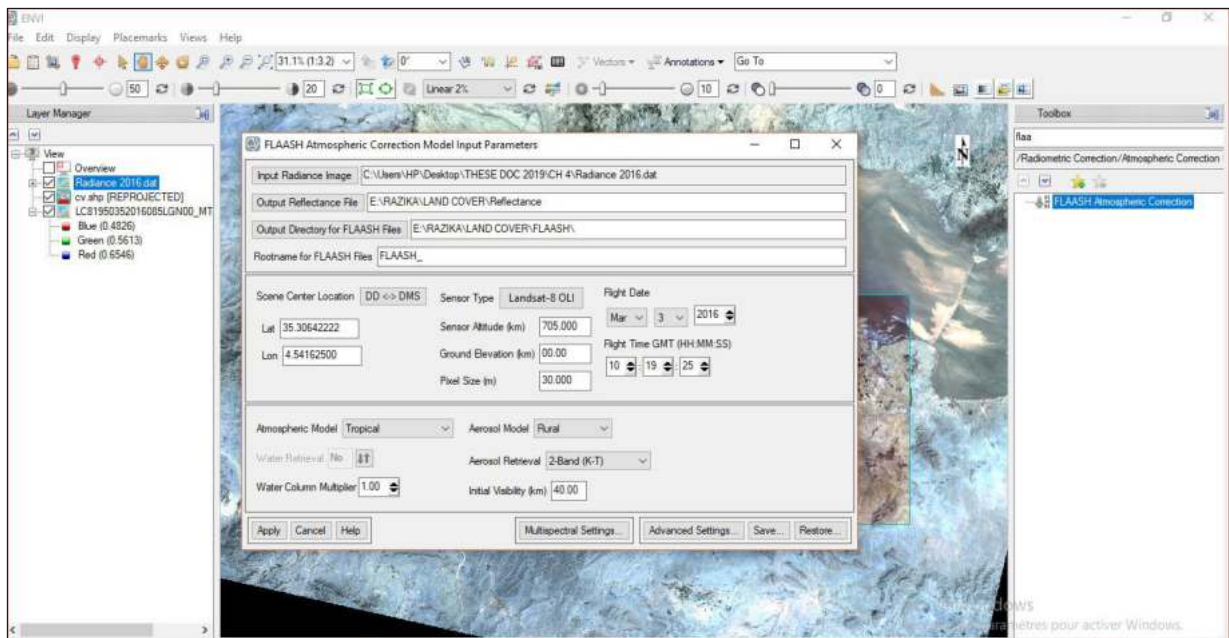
ENVI

File Edit Display Placemarks Views Help

31.1% (1:3.2) 0° Vectors Annotations Go To

50 20 Linear 2% 10 0

Layer Manager

View
Overview
Radiance 2016.dat
cv.shp [REPROJECTED]
LC81950352016085LGN00_MT
Blue (0.4826)
Green (0.5613)
Red (0.6546)

FLAASH Atmospheric Correction Model Input Parameters

Input Radiance Image C:\Users\HP\Desktop\THESE DOC 2019\CH 4\Radiance 2016.dat

Output Reflectance File E:\RAZIKA\LAND COVER\Reflectance

Output Directory for FLAASH Files E:\RAZIKA\LAND COVER\FLAASH\

Rootname for FLAASH Files FLAASH_

Scene Center Location DD <-> DMS

Lat 35.30642222

Lon 4.54162500

Sensor Type Landsat-8 OLI

Sensor Altitude (km) 705.000

Ground Elevation (km) 00.00

Pixel Size (m) 30.000

Flight Date

Mar 3 2016

Flight Time GMT (HH:MM:SS)

10 19 25

Atmospheric Model Tropical

Water Retrieval No

Water Column Multiplier 1.00

Aerosol Model Rural

Aerosol Retrieval 2-Band (K-T)

Initial Visibility (km) 40.00

Apply Cancel Help

Multispectral Settings...

Advanced Settings... Save... Restore...

N

Toolbox

flaa

/Radiometric Correction/Atmospheric Correction

FLAASH Atmospheric Correction

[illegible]dows

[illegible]ramètres pour activer Windows.